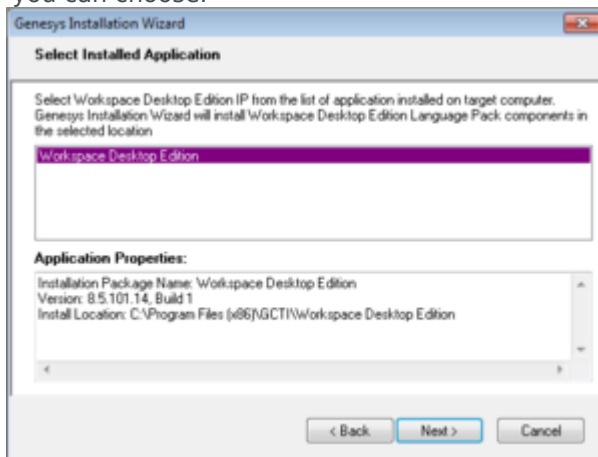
you can choose.

Genesys Installation Wizard

Select Installed Application

Select Workspace Desktop Edition IP from the list of application installed on target computer. Genesys Installation Wizard will install Workspace Desktop Edition Language Pack components in the selected location

Workspace Desktop Edition

Application Properties:

Installation Package Name: Workspace Desktop Edition
Version: 8.5.101.14, Build 1
Install Location: C:\Program Files (x86)\GCTI\Workspace Desktop Edition

< Back Next > Cancel